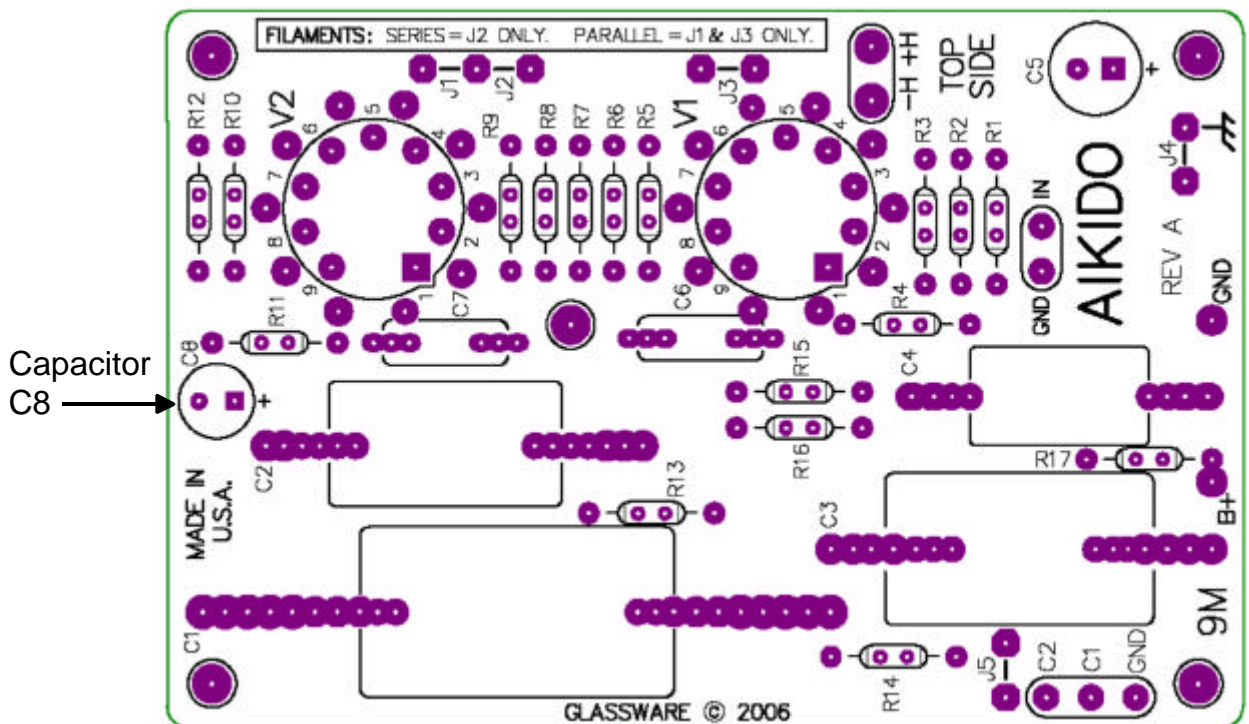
FILAMENTS: SERIES = J2 ONLY. PARALLEL = J1 & J3 ONLY.

J1 J2 J3

-H +H

TOP SIDE

C5 +

R12 R10 V2 R9 R8 R7 R6 R5 V1 R3 R2 R1

J4

1 2 3 4 5 6 7 8 9

1 2 3 4 5 6 7 8 9

IN

GND

AIKIDO

REV A

GND

R11 C7 C6 R4

Capacitor C8

C8 +

C4

R15

R16

R17

B+

C2

MADE IN U.S.A.

R13

C3

C1

9M

R14

J5

C2 C1 GND

GLASSWARE © 2006